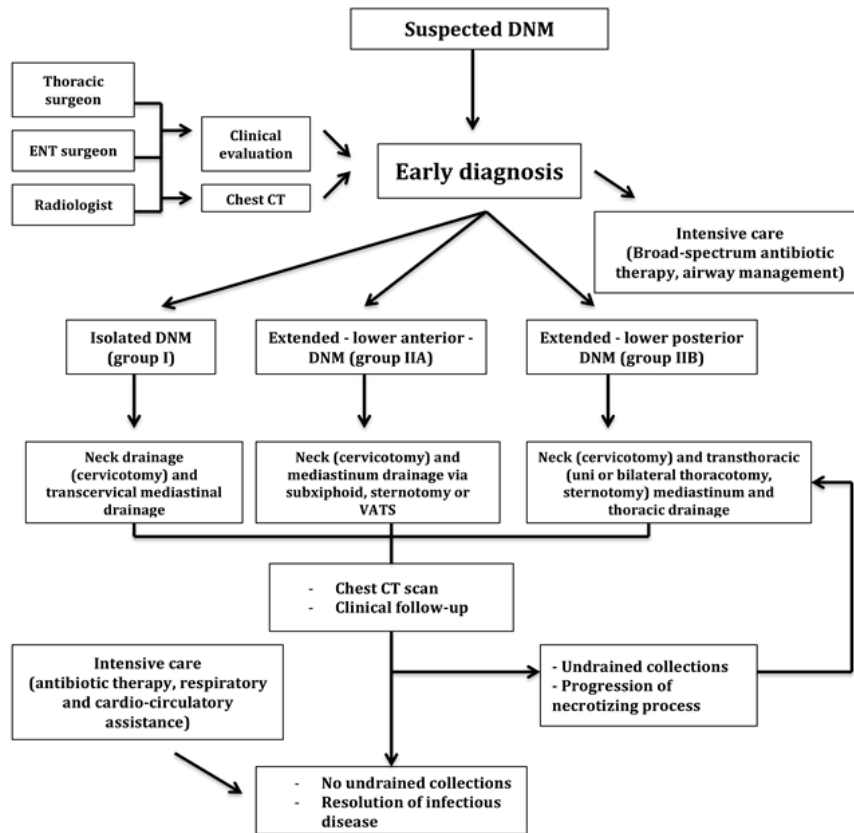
Suspected DNM

Thoracic surgeon

ENT surgeon

Radiologist

Clinical evaluation

Chest CT

Early diagnosis

Intensive care (Broad-spectrum antibiotic therapy, airway management)

Isolated DNM (group I)

Extended - lower anterior - DNM (group IIA)

Extended - lower posterior DNM (group IIB)

Neck drainage (cervicotomy) and transcervical mediastinal drainage

Neck (cervicotomy) and mediastinum drainage via subxiphoid, sternotomy or VATS

Neck (cervicotomy) and transthoracic (uni or bilateral thoracotomy, sternotomy) mediastinum and thoracic drainage

- Chest CT scan
- Clinical follow-up

Intensive care (antibiotic therapy, respiratory and cardio-circulatory assistance)

- Undrained collections
- Progression of necrotizing process

- No undrained collections
- Resolution of infectious disease